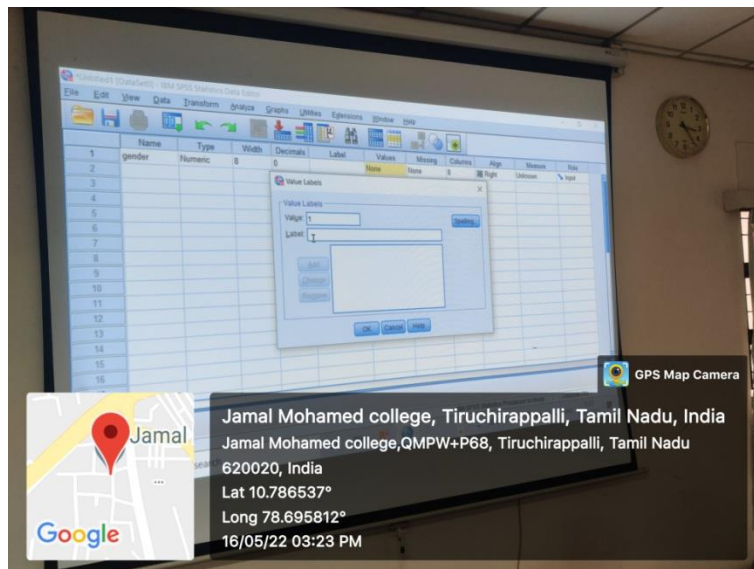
*Untitled1 [DataSet0] - IBM SPSS Statistics Data Editor

File Edit View Data Transform Analyze Graphs Utilities Extensions Window Help

| | Name | Type | Width | Decimals | Label | Values | Missing | Columns | Align | Measure | Role |
|---|---|---|---|---|---|---|---|---|---|---|---|
| 1 | gender | Numeric | 8 | 0 | | None | None | 8 | Right | Unknown | Input |
| 2 | | | | | | | | | | | |
| 3 | | | | | | | | | | | |
| 4 | | | | | | | | | | | |
| 5 | | | | | | | | | | | |
| 6 | | | | | | | | | | | |
| 7 | | | | | | | | | | | |
| 8 | | | | | | | | | | | |
| 9 | | | | | | | | | | | |
| 10 | | | | | | | | | | | |
| 11 | | | | | | | | | | | |
| 12 | | | | | | | | | | | |
| 13 | | | | | | | | | | | |
| 14 | | | | | | | | | | | |
| 15 | | | | | | | | | | | |
| 16 | | | | | | | | | | | |

Value Labels

Value Labels
Value: 1
Label:
Spelling...
Add
Change
Remove
OK Cancel Help

GPS Map Camera

Jamal

Google

Jamal Mohamed college, Tiruchirappalli, Tamil Nadu, India
Jamal Mohamed college,QMPW+P68, Tiruchirappalli, Tamil Nadu 620020, India
Lat 10.786537°
Long 78.695812°
16/05/22 03:23 PM